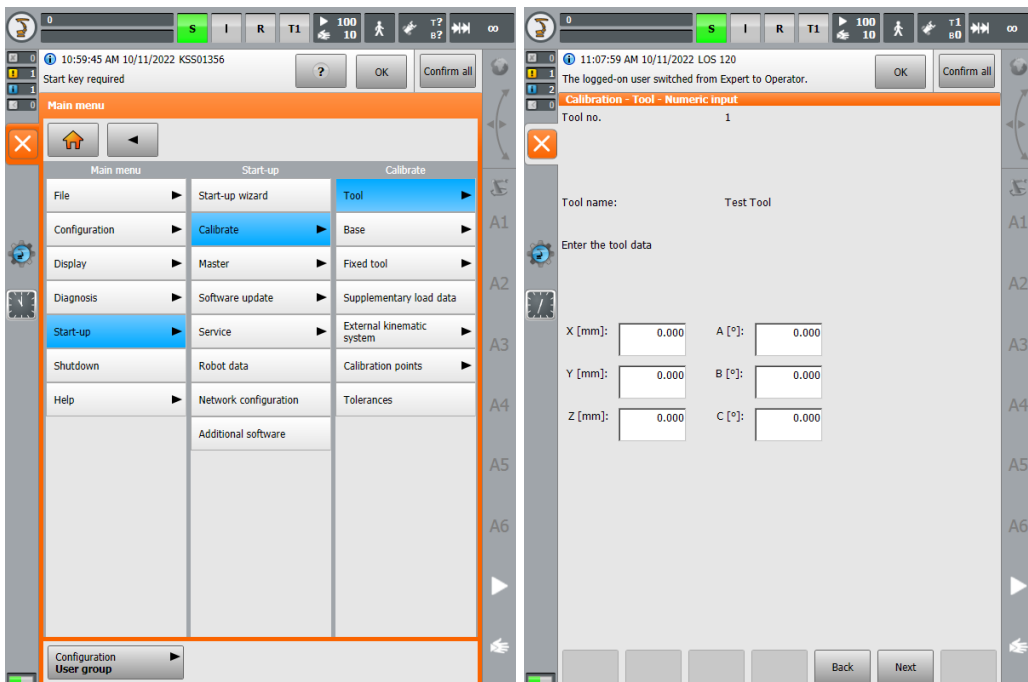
0 S I R T1 100 10 T? B? ∞

0
1
1
0

10:59:45 AM 10/11/2022 KSS01356
Start key required

? OK Confirm all

Main menu

| Main menu | Start-up | Calibrate |
|---|---|---|
| File ▶ | Start-up wizard | Tool ▶ |
| Configuration ▶ | Calibrate ▶ | Base ▶ |
| Display ▶ | Master ▶ | Fixed tool ▶ |
| Diagnosis ▶ | Software update ▶ | Supplementary load data |
| Start-up ▶ | Service ▶ | External kinematic system ▶ |
| Shutdown | Robot data | Calibration points ▶ |
| Help ▶ | Network configuration | Tolerances |
| | Additional software | |

Configuration ▶
User group

A1 A2 A3 A4 A5 A6

0 S I R T1 100 10 T1 B0 ∞

0
1
2
0

11:07:59 AM 10/11/2022 LOS 120
The logged-on user switched from Expert to Operator.

OK Confirm all

Calibration - Tool - Numeric input

Tool no. 1

Tool name: Test Tool

Enter the tool data

X [mm]: 0.000 A [°]: 0.000
Y [mm]: 0.000 B [°]: 0.000
Z [mm]: 0.000 C [°]: 0.000

Back Next

A1 A2 A3 A4 A5 A6